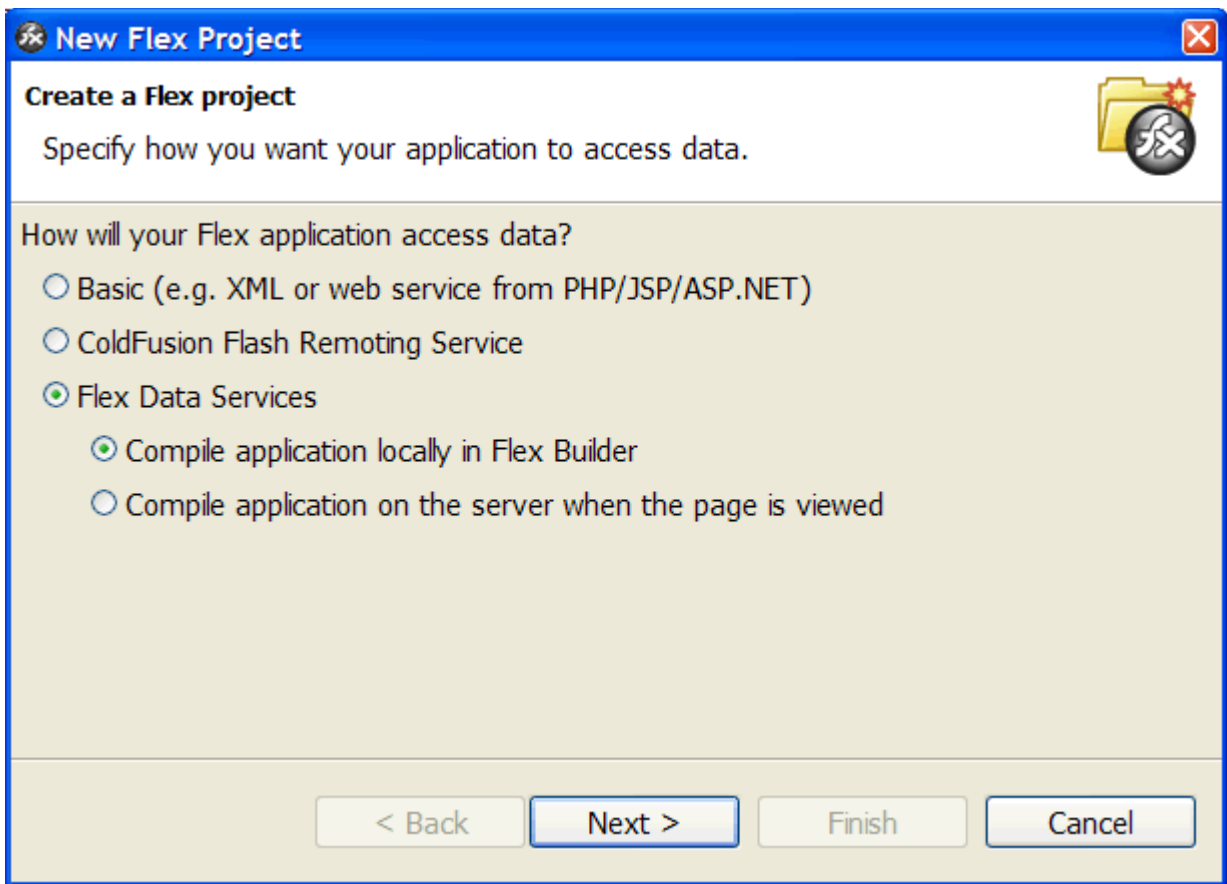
New Flex Project

Create a Flex project

Specify how you want your application to access data.

How will your Flex application access data?

Basic (e.g. XML or web service from PHP/JSP/ASP.NET)

ColdFusion Flash Remoting Service

Flex Data Services

Compile application locally in Flex Builder

Compile application on the server when the page is viewed

< Back | Next > | Finish | Cancel